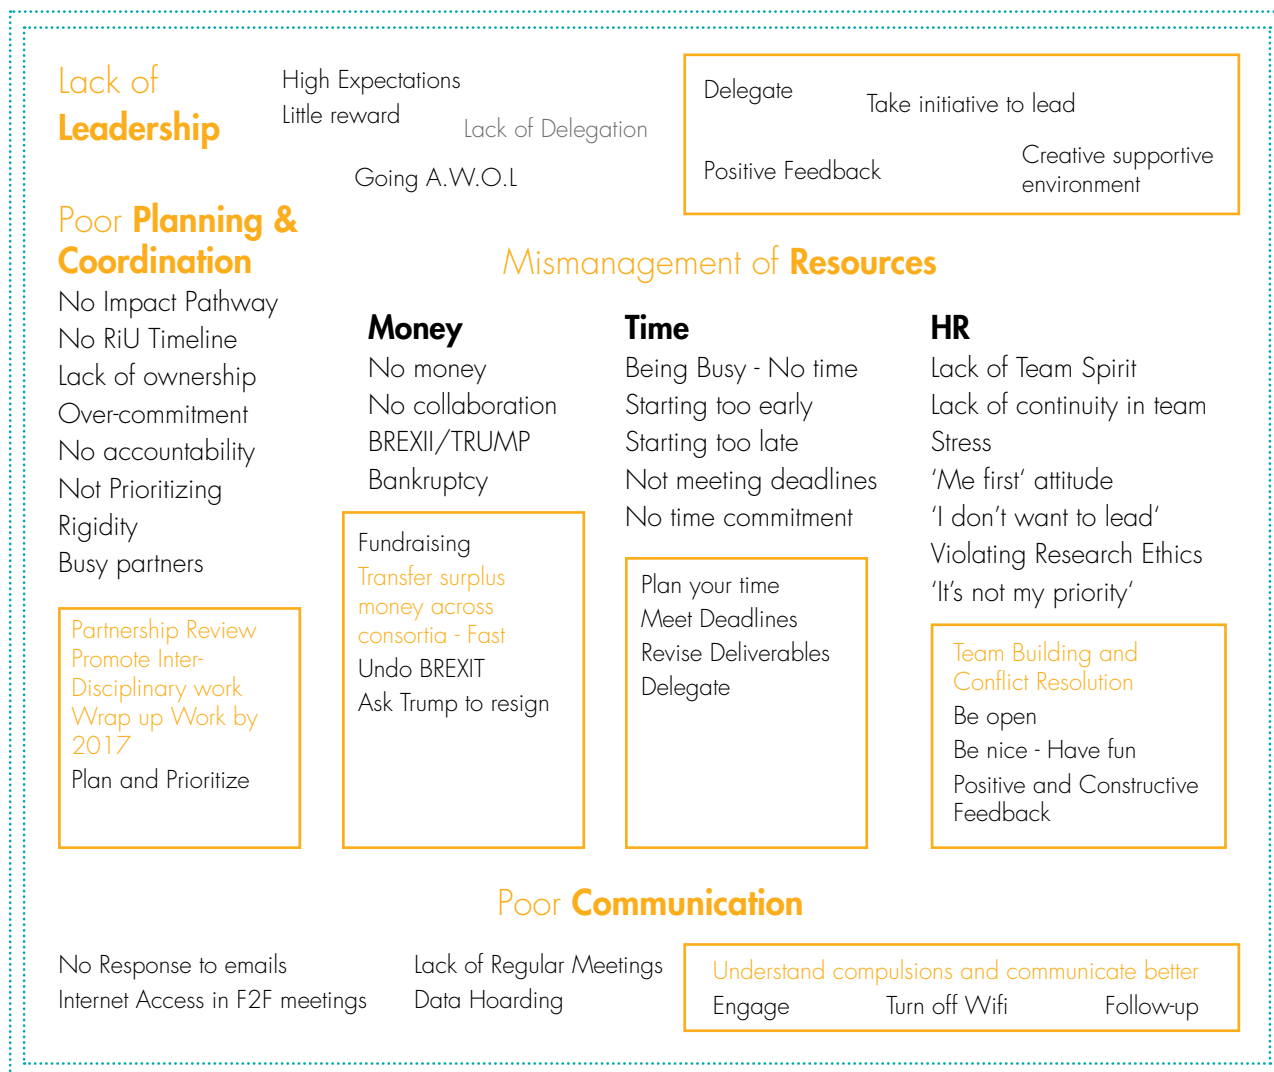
Lack of
Leadership

High Expectations
Little reward

Lack of Delegation

Going A.W.O.L

Delegate

Take initiative to lead

Positive Feedback

Creative supportive environment

Poor Planning & Coordination

No Impact Pathway
No RiU Timeline
Lack of ownership
Over-commitment
No accountability
Not Prioritizing
Rigidity
Busy partners

Partnership Review
Promote Inter-Disciplinary work
Wrap up Work by 2017
Plan and Prioritize

Mismanagement of Resources

Money
No money
No collaboration
BREXII/TRUMP
Bankruptcy

Fundraising
Transfer surplus money across consortia - Fast
Undo BREXIT
Ask Trump to resign

Time
Being Busy - No time
Starting too early
Starting too late
Not meeting deadlines
No time commitment

Plan your time
Meet Deadlines
Revise Deliverables
Delegate

HR
Lack of Team Spirit
Lack of continuity in team
Stress
'Me first' attitude
'I don't want to lead'
Violating Research Ethics
'It's not my priority'

Team Building and Conflict Resolution
Be open
Be nice - Have fun
Positive and Constructive Feedback

Poor Communication

No Response to emails
Internet Access in F2F meetings

Lack of Regular Meetings
Data Hoarding

Understand compulsions and communicate better
Engage
Turn off Wifi
Follow-up